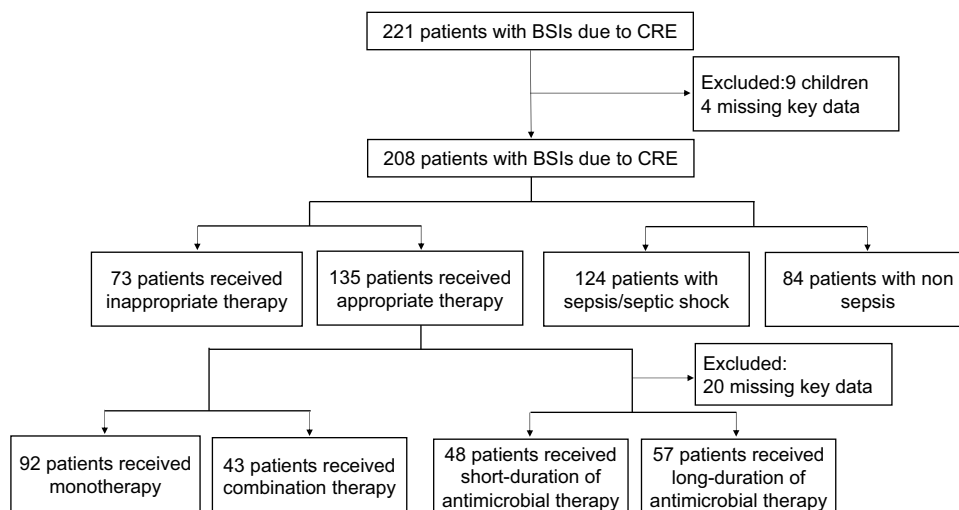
221 patients with BSIs due to CRE

Excluded:9 children
4 missing key data

208 patients with BSIs due to CRE

73 patients received inappropriate therapy

135 patients received appropriate therapy

124 patients with sepsis/septic shock

84 patients with non sepsis

Excluded:
20 missing key data

92 patients received monotherapy

43 patients received combination therapy

48 patients received short-duration of antimicrobial therapy

57 patients received long-duration of antimicrobial therapy